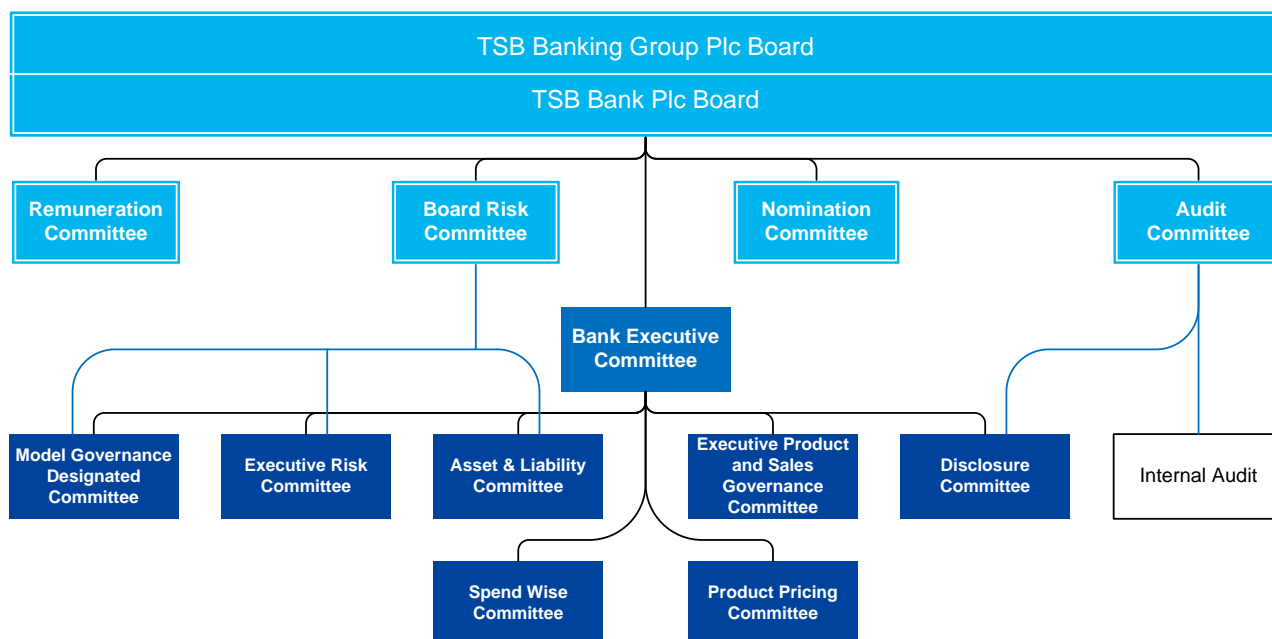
TSB Banking Group Plc Board

TSB Bank Plc Board

Remuneration Committee

Board Risk Committee

Nomination Committee

Audit Committee

Bank Executive Committee

Model Governance Designated Committee

Executive Risk Committee

Asset & Liability Committee

Executive Product and Sales Governance Committee

Disclosure Committee

Internal Audit

Spend Wise Committee

Product Pricing Committee